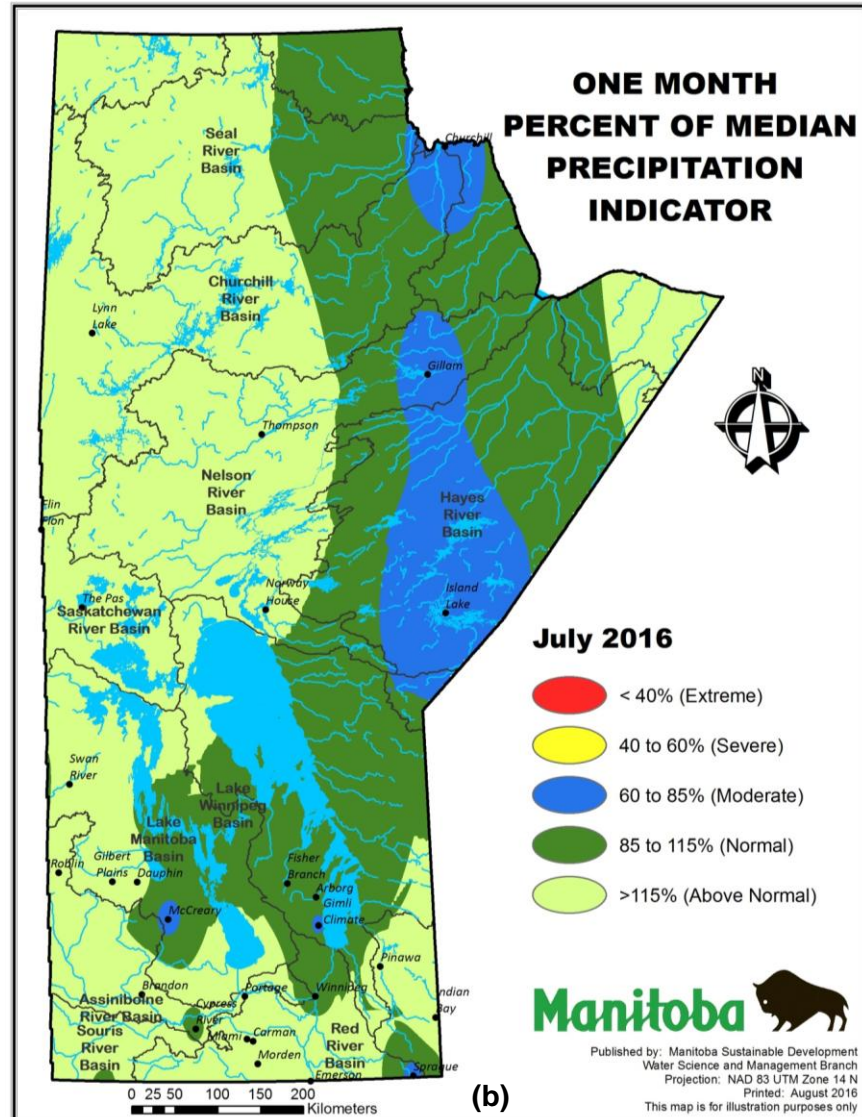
ONE MONTH PERCENT OF MEDIAN PRECIPITATION INDICATOR

Churchill

Seal River Basin

Churchill River Basin

Lynn Lake

Gillam

N

Thompson

Nelson River Basin

Hayes River Basin

Flin Flon

Island Lake

Norway House

The Pas

Saskatchewan River Basin

July 2016

< 40% (Extreme)

40 to 60% (Severe)

60 to 85% (Moderate)

85 to 115% (Normal)

>115% (Above Normal)

Swan River

Lake Winnipeg Basin

Lake Manitoba Basin

Roblin

Gilbert Plains

Dauphin

Fisher Branch

Arborg

Gimli Climate

McCreary

Pinawa

Brandon

Portage

Winnipeg

Indian Bay

Assiniboine River Basin

Cypress River

Souris River Basin

Miami

Carman

Morden

Red River Basin

Sprague

Emerson

Manitoba

0 25 50 100 150 200 Kilometers

(b)

Published by: Manitoba Sustainable Development Water Science and Management Branch
Projection: NAD 83 UTM Zone 14 N
Printed: August 2016
This map is for illustration purposes only.